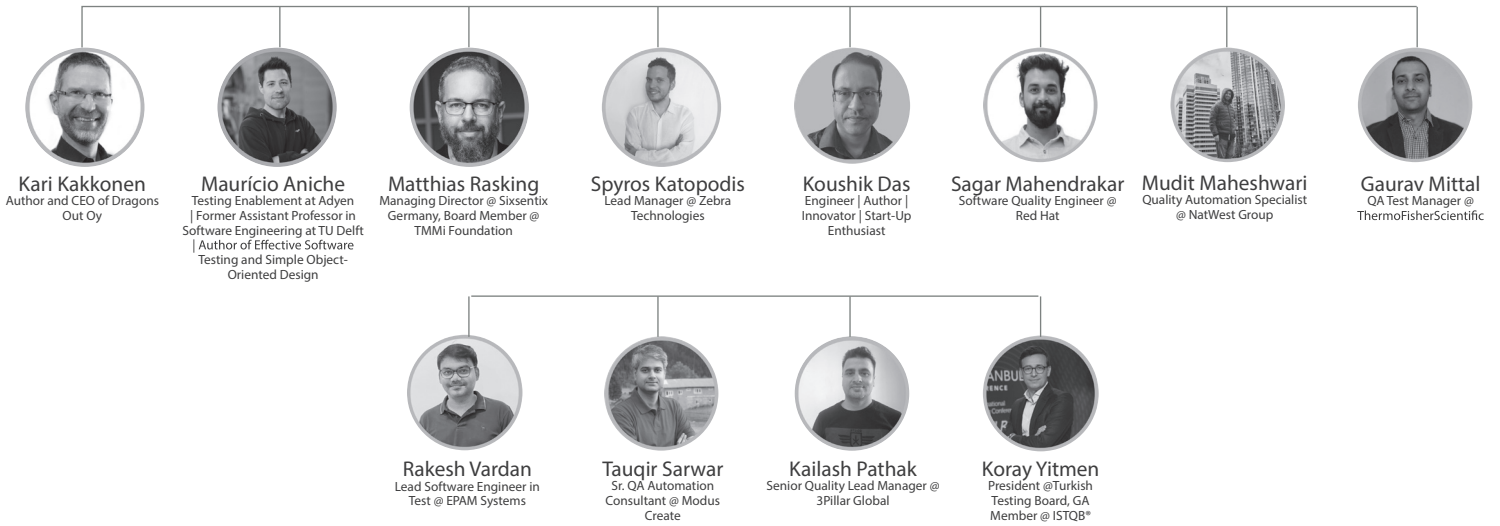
Kari Kakkonen
Author and CEO of Dragons Out Oy

Maurício Aniche
Testing Enablement at Adyen | Former Assistant Professor in Software Engineering at TU Delft | Author of Effective Software Testing and Simple Object-Oriented Design

Matthias Rasking
Managing Director @ Sixsentix Germany, Board Member @ TMMi Foundation

Spyros Katopodis
Lead Manager @ Zebra Technologies

Koushik Das
Engineer | Author | Innovator | Start-Up Enthusiast

Sagar Mahendrakar
Software Quality Engineer @ Red Hat

Mudit Maheshwari
Quality Automation Specialist @ NatWest Group

Gaurav Mittal
QA Test Manager @ ThermoFisherScientific

Rakesh Vardan
Lead Software Engineer in Test @ EPAM Systems

Tauqir Sarwar
Sr. QA Automation Consultant @ Modus Create

Kailash Pathak
Senior Quality Lead Manager @ 3Pillar Global

Koray Yitmen
President @Turkish Testing Board, GA Member @ ISTQB®